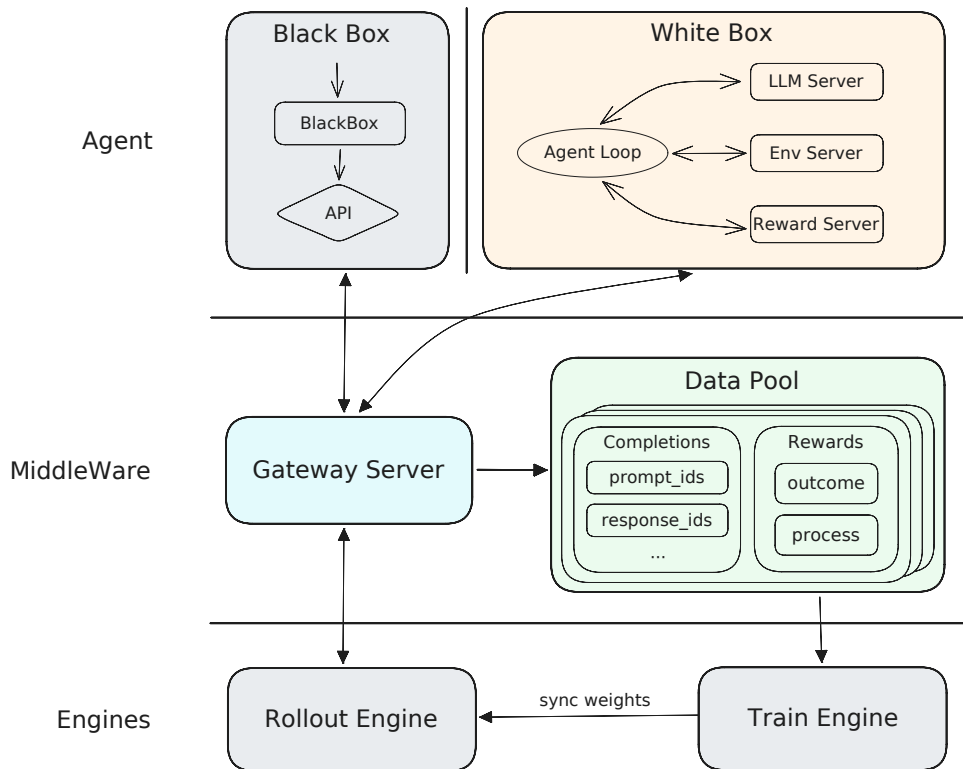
Black Box

BlackBox

API

White Box

LLM Server

Agent Loop

Env Server

Reward Server

Agent

MiddleWare

Gateway Server

Data Pool

Completions

prompt_ids

response_ids

...

Rewards

outcome

process

Engines

Rollout Engine

sync weights

Train Engine